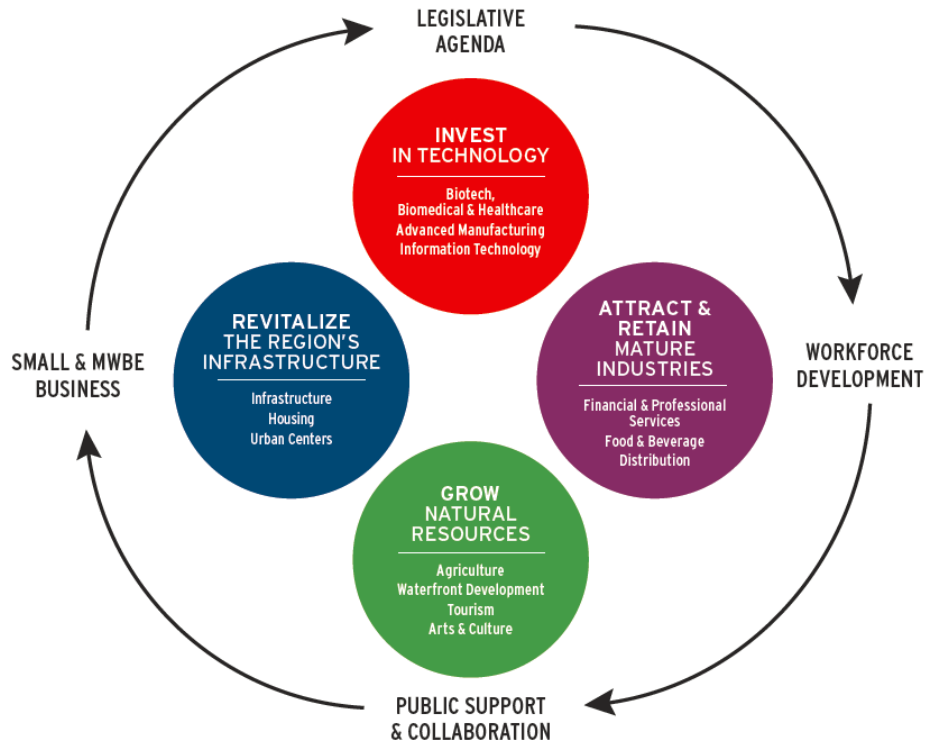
LEGISLATIVE AGENDA

INVEST IN TECHNOLOGY

Biotech, Biomedical & Healthcare
Advanced Manufacturing
Information Technology

SMALL & MWBE BUSINESS

REVITALIZE THE REGION'S INFRASTRUCTURE

Infrastructure
Housing
Urban Centers

ATTRACT & RETAIN MATURE INDUSTRIES

Financial & Professional Services
Food & Beverage
Distribution

WORKFORCE DEVELOPMENT

GROW NATURAL RESOURCES

Agriculture
Waterfront Development
Tourism
Arts & Culture

PUBLIC SUPPORT & COLLABORATION